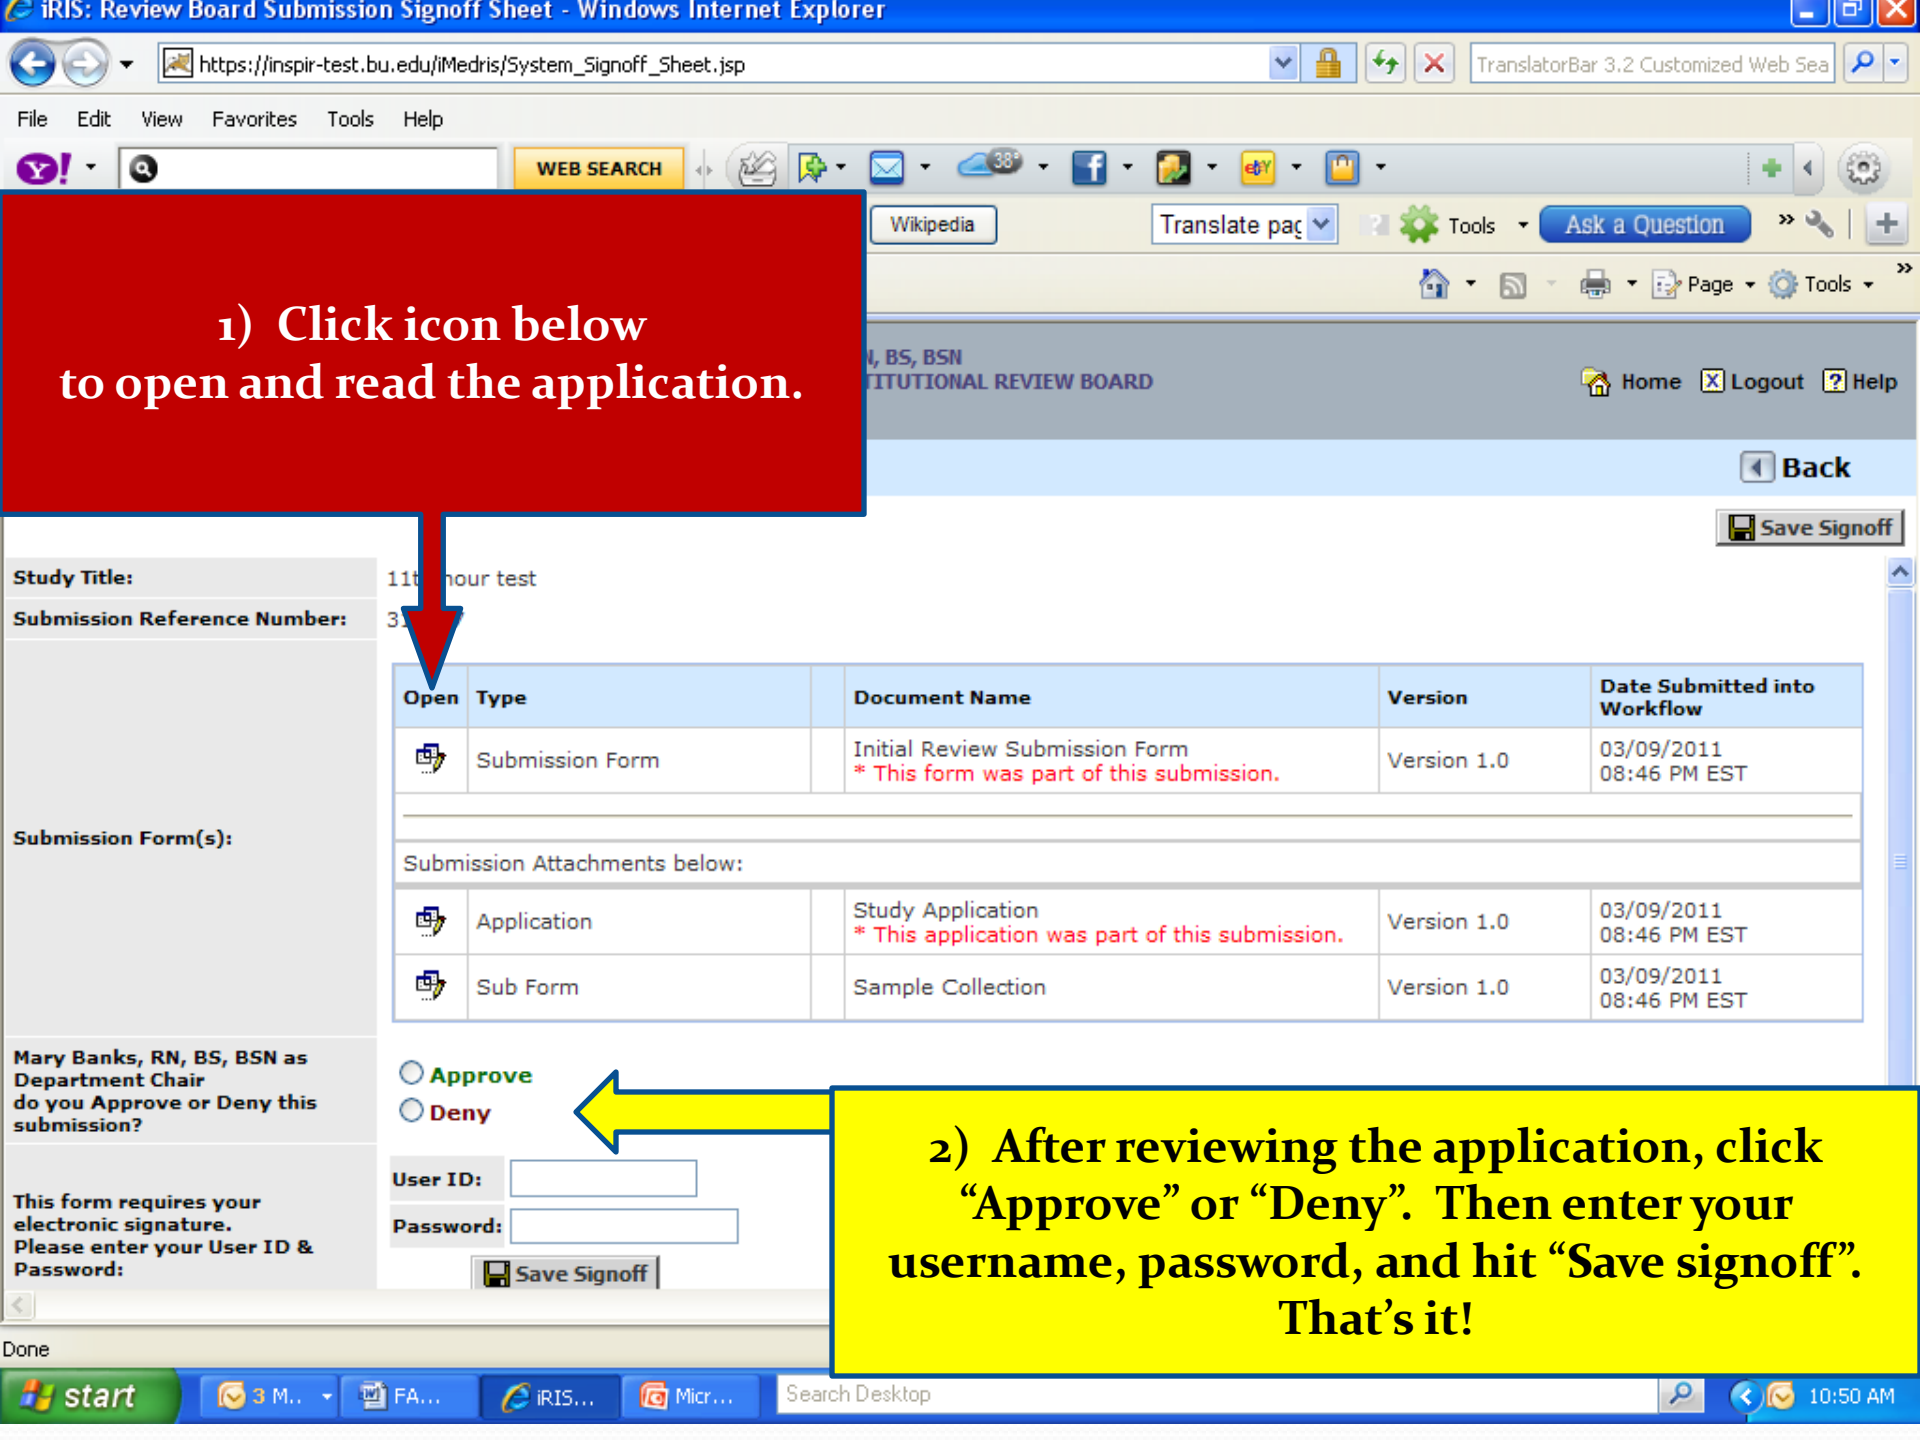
iRIS: Review Board Submission Signoff Sheet - Windows Internet Explorer

https://inspir-test.bu.edu/iMedris/System_Signoff_Sheet.jsp

TranslatorBar 3.2 Customized Web Sea

File Edit View Favorites Tools Help

WEB SEARCH

38°

Wikipedia

Translate pag

Tools

Ask a Question

Page

Tools

1) Click icon below to open and read the application.

N, BS, BSN
TITUTIONAL REVIEW BOARD

Home Logout Help

Back

Save Signoff

Study Title: 11t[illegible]hour test

Submission Reference Number: 3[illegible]

Submission Form(s):

| Open | Type | | Document Name | Version | Date Submitted into Workflow |
|---|---|---|---|---|---|
| | Submission Form | | Initial Review Submission Form * This form was part of this submission. | Version 1.0 | 03/09/2011 08:46 PM EST |
| Submission Attachments below: | | | | | |
| | Application | | Study Application * This application was part of this submission. | Version 1.0 | 03/09/2011 08:46 PM EST |
| | Sub Form | | Sample Collection | Version 1.0 | 03/09/2011 08:46 PM EST |

Mary Banks, RN, BS, BSN as Department Chair do you Approve or Deny this submission?

Approve
Deny

This form requires your electronic signature. Please enter your User ID & Password:

User ID:
Password:

Save Signoff

2) After reviewing the application, click “Approve” or “Deny”. Then enter your username, password, and hit “Save signoff”. That’s it!

Done

start 3 M... FA... iRIS... Micr... Search Desktop 10:50 AM